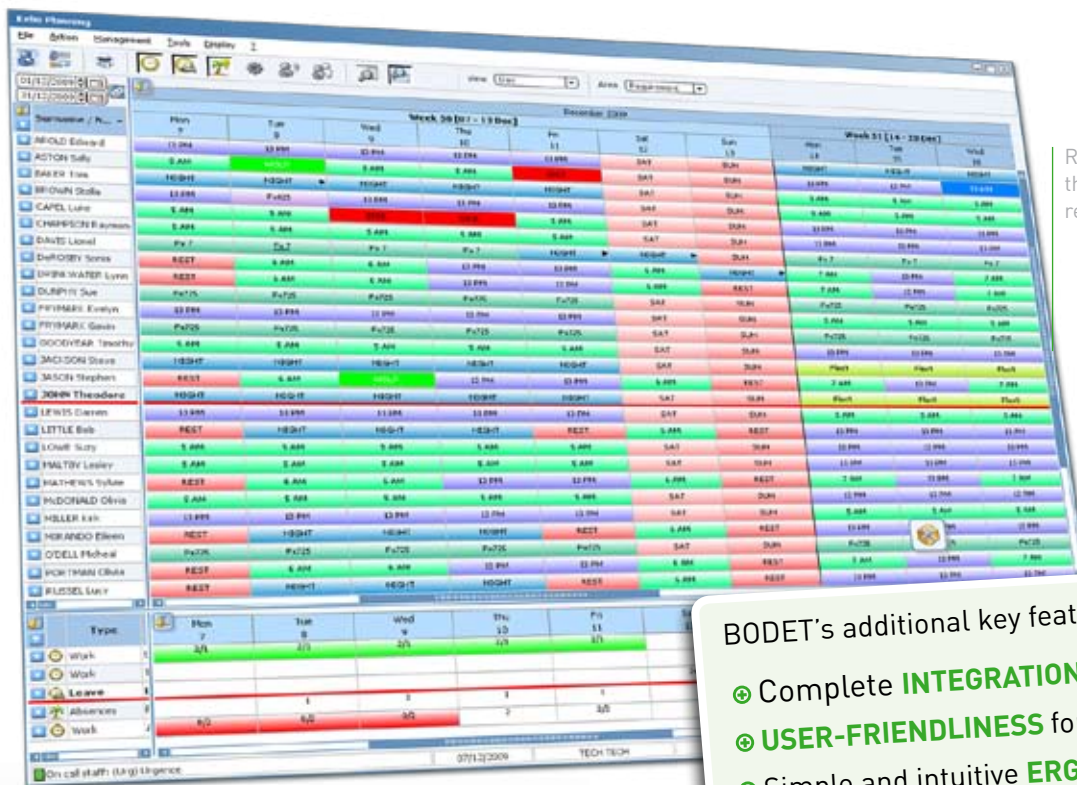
Kelio Planning

File Action Management Tools Display ?

View Area

December 2009

Week 50 [07 - 13 Dec]

Week 51 [14 - 20 Dec]

| Surname / N... | Mon 7 | Tue 8 | Wed 9 | Thu 10 | Fri 11 | Sat 12 | Sun 13 | Mon 14 | Tue 15 | Wed 16 |
|---|---|---|---|---|---|---|---|---|---|---|
| AFOLD Edward | | | | | | | | | | |
| ASTON Sally | 5 AM | | 5 AM | 5 AM | | SAT | SUN | | | |
| BAKER Tom | NIGHT | NIGHT | NIGHT | NIGHT | NIGHT | SAT | SUN | NIGHT | NIGHT | NIGHT |
| BROWN Stella | | | | | | SAT | SUN | | | |
| CAPEL Luke | | | | | | SAT | SUN | | | |
| CHAMPSON Raymond | 5 AM | 5 AM | | | 5 AM | SAT | SUN | | | |
| DAVIS Lionel | 5 AM | 5 AM | 5 AM | 5 AM | 5 AM | SAT | SUN | | | |
| DeROSBY Sonia | | | | | | SAT | SUN | | | |
| DRINKWATER Lynn | REST | 6 AM | 6 AM | | NIGHT | NIGHT | SUN | | | |
| DUNPHY Sue | REST | 6 AM | 6 AM | | | | NIGHT | 7 AM | | 7 AM |
| FRYMARK Evelyn | | | | | | SAT | REST | | | |
| FRYMARK Gavin | | | | | | SAT | SUN | | | |
| GOODYEAR Timothy | | | | | | SAT | SUN | | | |
| JACKSON Steve | 5 AM | 5 AM | 5 AM | 5 AM | 5 AM | SAT | SUN | | | |
| JASON Stephen | NIGHT | NIGHT | NIGHT | NIGHT | NIGHT | SAT | SUN | | | |
| JOHN Theodore | REST | 6 AM | | | | | REST | 7 AM | | |
| LEWIS Darren | NIGHT | NIGHT | NIGHT | NIGHT | NIGHT | SAT | SUN | | | |
| LITTLE Bob | | | | | | SAT | SUN | | | |
| LOWE Suzy | REST | NIGHT | NIGHT | NIGHT | REST | | REST | | | |
| MALTBY Lesley | 5 AM | 5 AM | 5 AM | 5 AM | 5 AM | SAT | SUN | | | |
| MATHEWS Sylvie | 5 AM | 5 AM | 5 AM | 5 AM | 5 AM | SAT | SUN | | | |
| McDONALD Olivia | REST | 6 AM | 6 AM | | | | REST | 7 AM | | 7 AM |
| MILLER Kirk | 5 AM | 5 AM | 5 AM | 5 AM | 5 AM | SAT | SUN | | | |
| MIRANDO Eileen | | | | | | SAT | SUN | 5 AM | 5 AM | 5 AM |
| O'DELL Micheal | REST | NIGHT | NIGHT | NIGHT | REST | | REST | | | |
| PORTMAN Olivia | | | | | | SAT | SUN | | | |
| RUSSEL Lucy | REST | 6 AM | 6 AM | | | | REST | 7 AM | | 7 AM |
| | REST | NIGHT | NIGHT | NIGHT | REST | | REST | | | |

| Type | Mon 7 | Tue 8 | Wed 9 | Thu 10 | Fri 11 |
|---|---|---|---|---|---|
| Work | 2/1 | 2/1 | 2/1 | 2/1 | |
| Work | | | | | |
| Leave | | | | | |
| Absences | | 1 | 1 | 1 | 1 |
| Work | 0/2 | 0/2 | 0/2 | | 2/2 |

07/12/2009 TECH TECH

On call staff: (Urg) Urgence

R
th
re

BODET's additional key feat

Complete INTEGRATION

USER-FRIENDLINESS fo

Simple and intuitive ERG